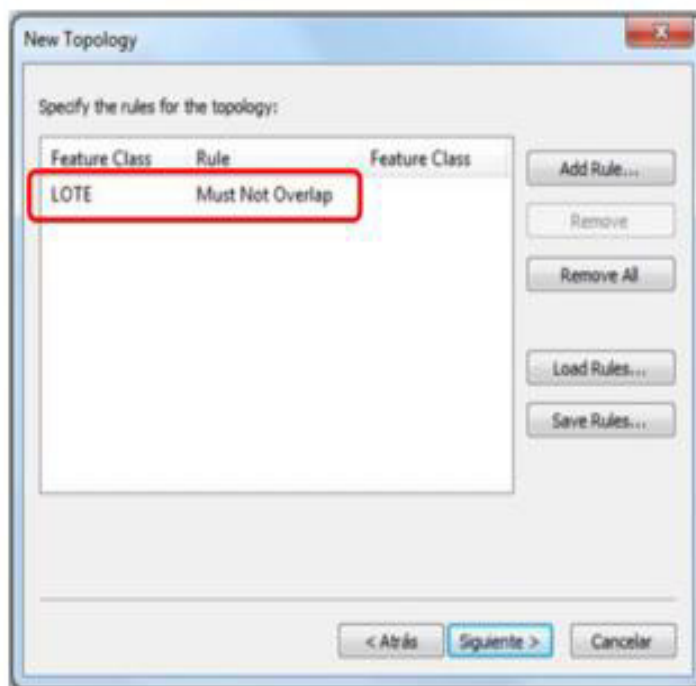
New Topology

Specify the rules for the topology:

| Feature Class | Rule | Feature Class |
|---|---|---|
| LOTE | Must Not Overlap | |

Add Rule...

Remove

Remove All

Load Rules...

Save Rules...

< Atrás

Siguiente >

Cancelar